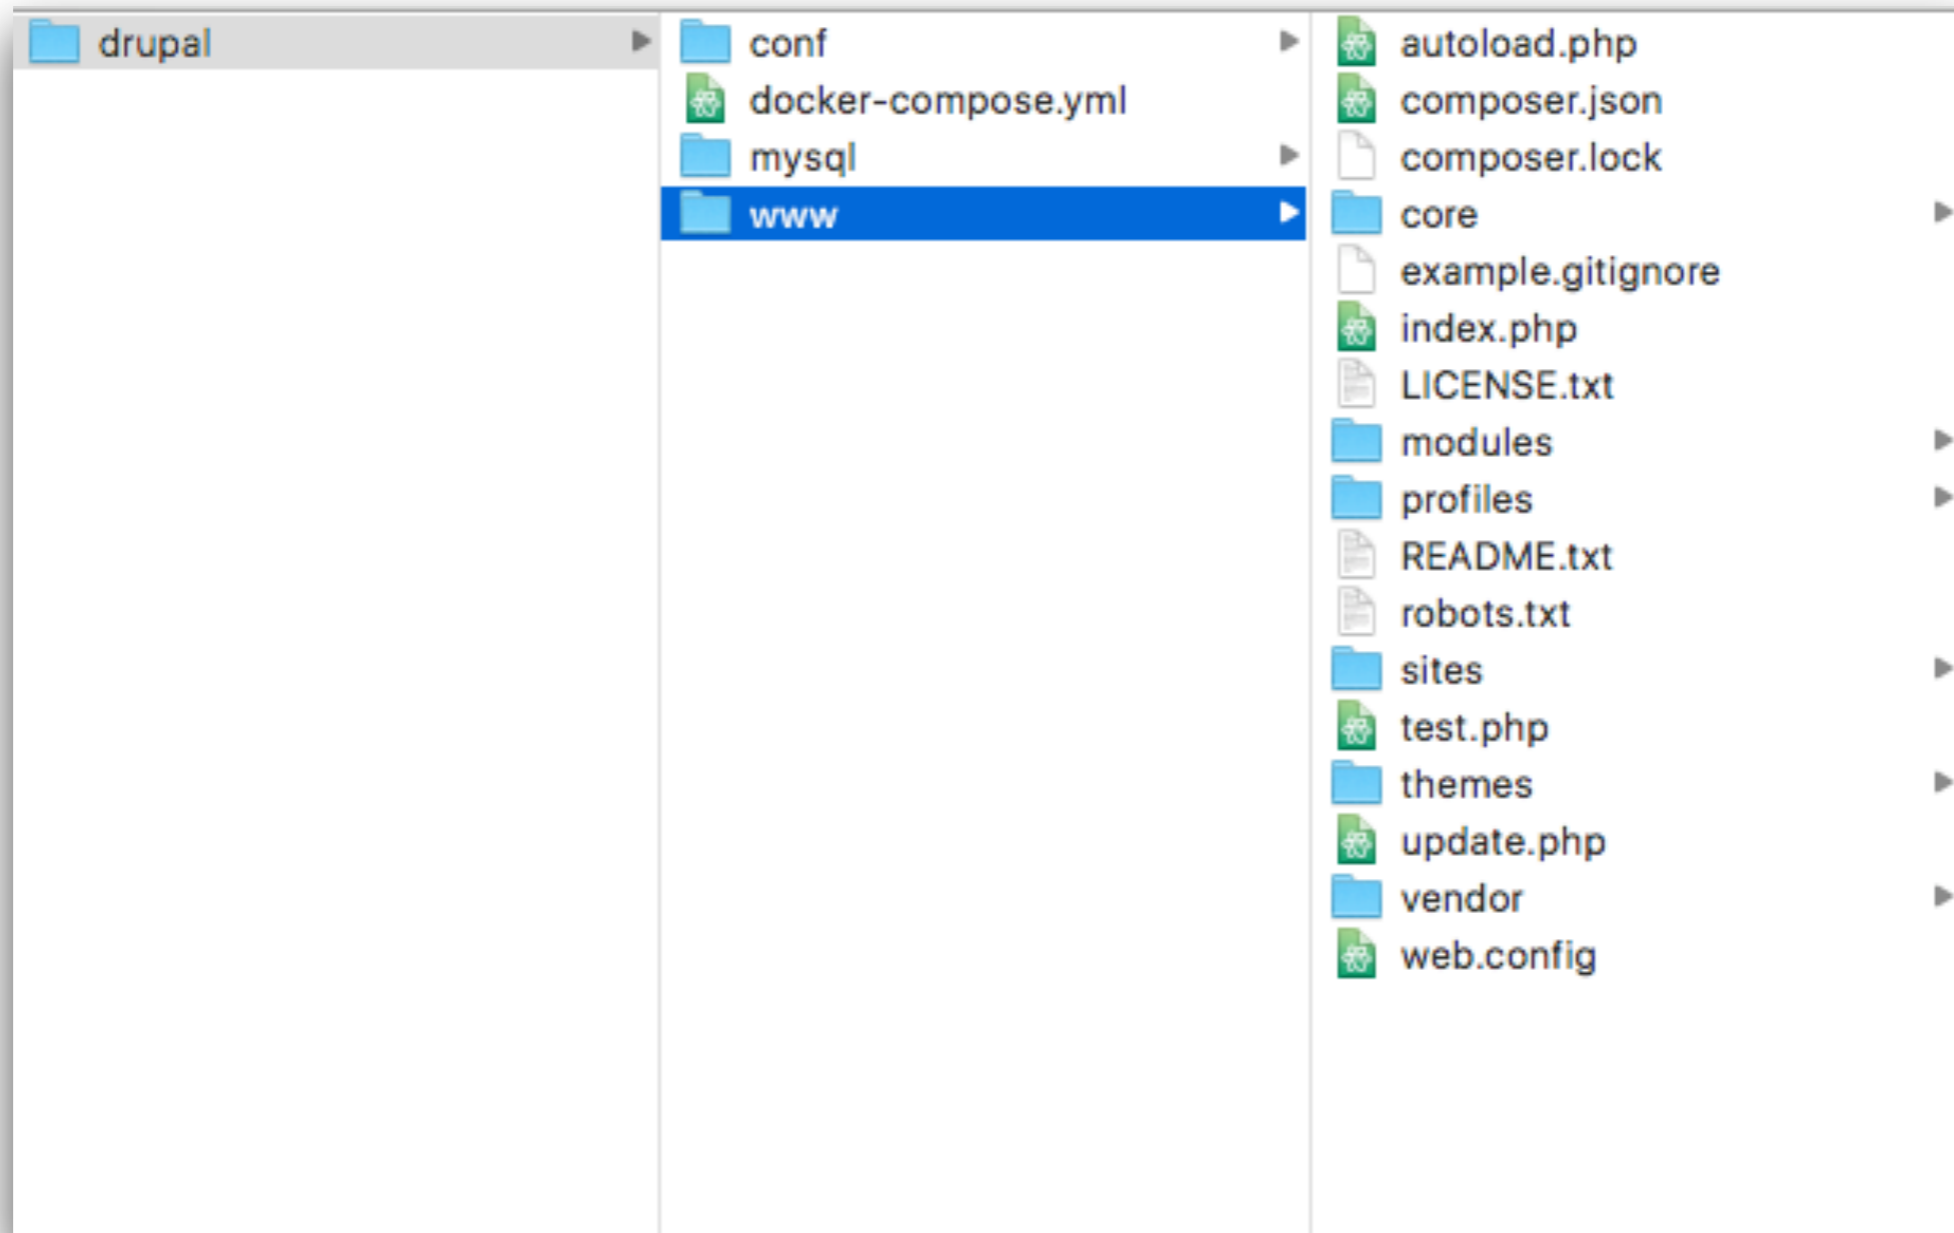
drupal

conf
docker-compose.yml
mysql
www

autoload.php
composer.json
composer.lock
core
example.gitignore
index.php
LICENSE.txt
modules
profiles
README.txt
robots.txt
sites
test.php
themes
update.php
vendor
web.config